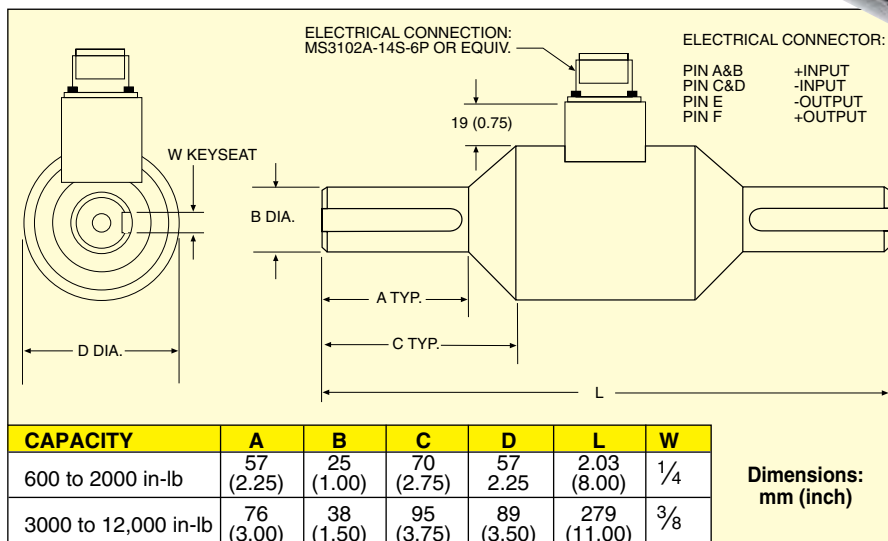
ELECTRICAL CONNECTION: MS3102A-14S-6P OR EQUIV.

ELECTRICAL CONNECTOR:

| | |
|---|---|
| PIN A&B | +INPUT |
| PIN C&D | -INPUT |
| PIN E | -OUTPUT |
| PIN F | +OUTPUT |

19 (0.75)

W KEYSEAT

B DIA.

A TYP.

C TYP.

D DIA.

L

| CAPACITY | A | B | C | D | L | W |
|---|---|---|---|---|---|---|
| 600 to 2000 in-lb | 57 (2.25) | 25 (1.00) | 70 (2.75) | 57 2.25 | 2.03 (8.00) | $\frac{1}{4}$ |
| 3000 to 12,000 in-lb | 76 (3.00) | 38 (1.50) | 95 (3.75) | 89 (3.50) | 279 (11.00) | $\frac{3}{8}$ |

Dimensions: mm (inch)